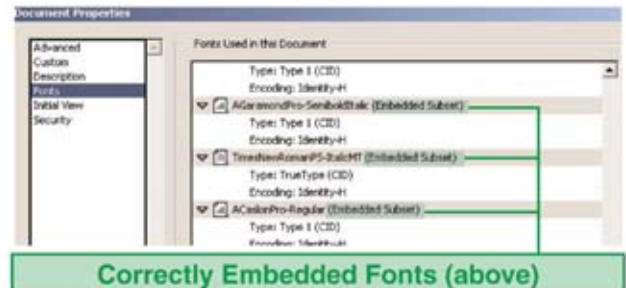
Document Properties

Advanced
Custom
Description
Fonts
Initial View
Security

Fonts Used in this Document

Type: Type 1 (CID)
Encoding: Identity-H
AGaramondPro-SemiboldItalic (Embedded Subset)
Type: Type 1 (CID)
Encoding: Identity-H
TimesNewRomanPS-ItalicMT (Embedded Subset)
Type: TrueType (CID)
Encoding: Identity-H
ACaslonPro-Regular (Embedded Subset)
Type: Type 1 (CID)
Encoding: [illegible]

Correctly Embedded Fonts (above)